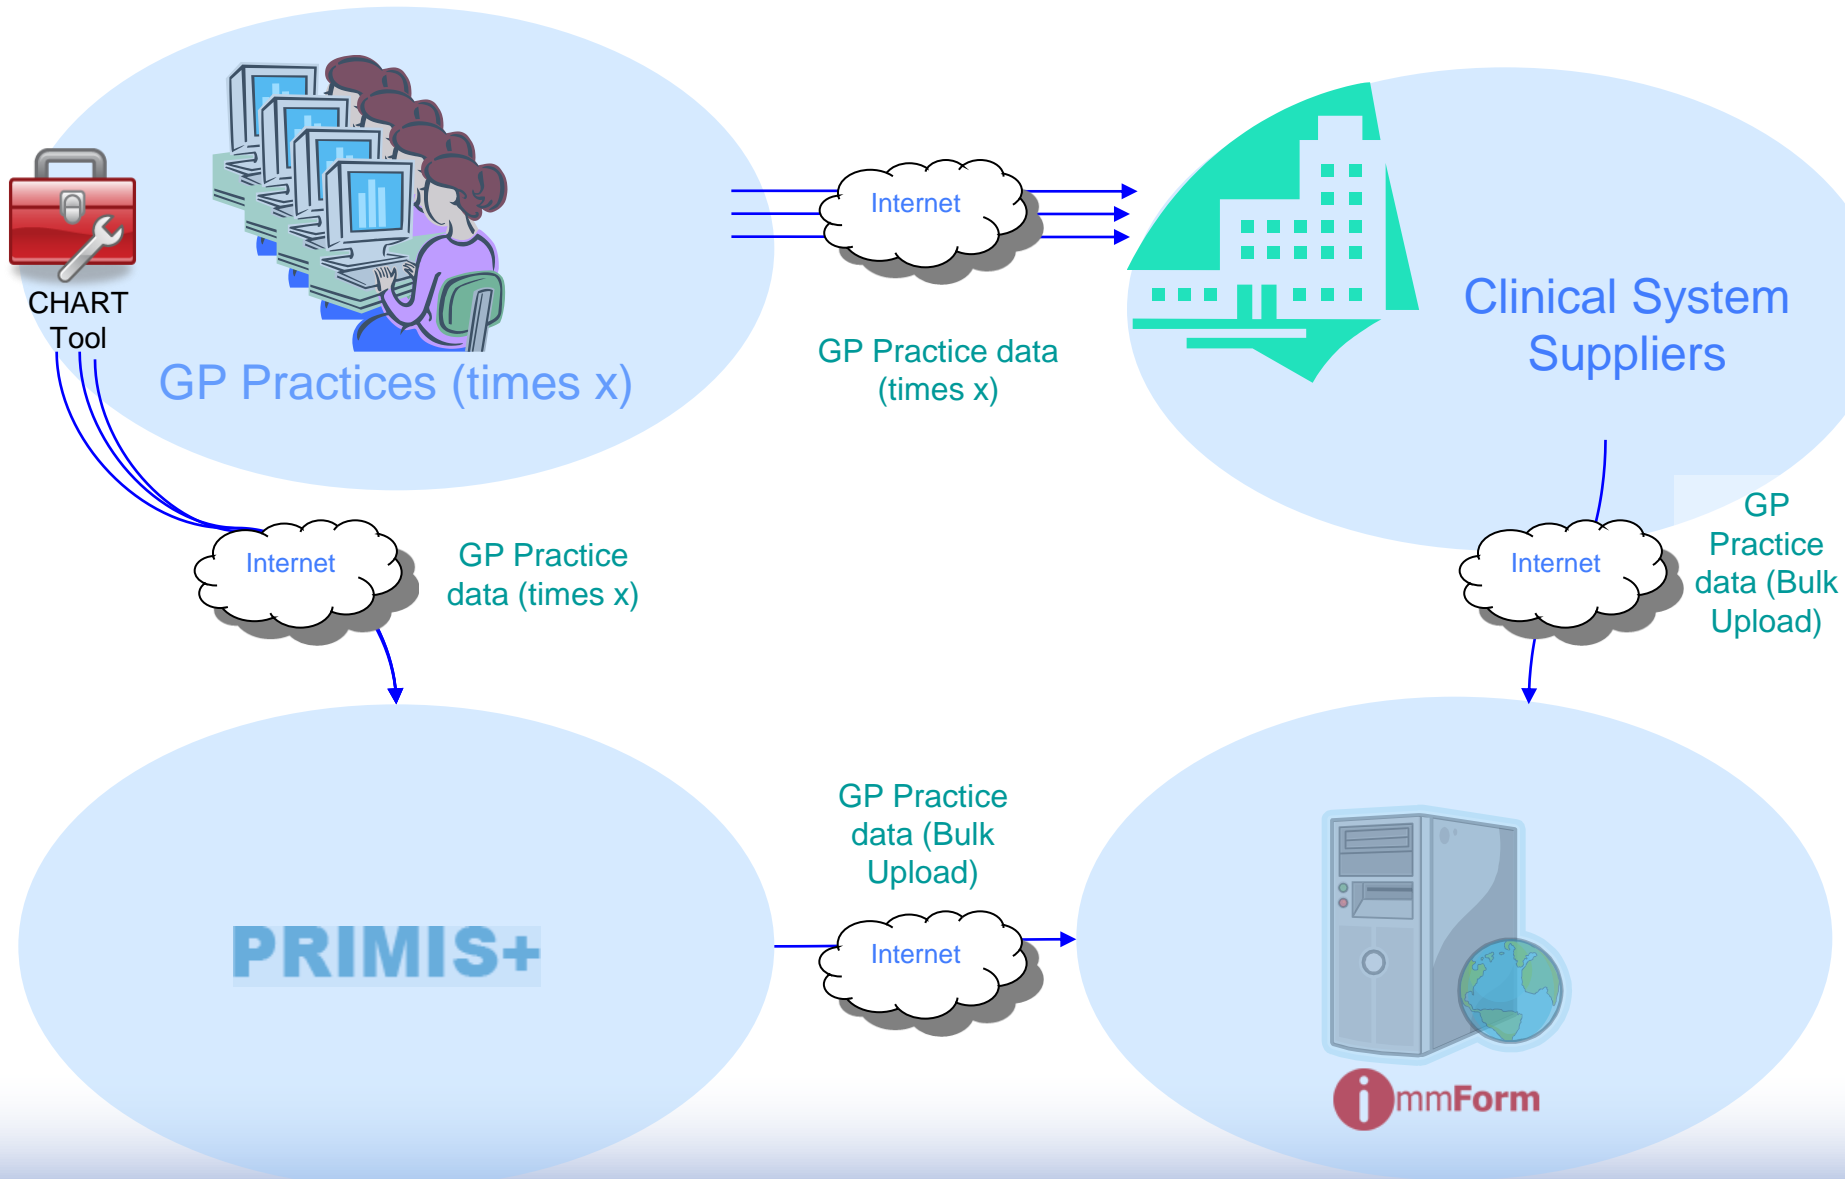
CHART Tool

GP Practices (times x)

Internet

GP Practice data (times x)

Clinical System Suppliers

Internet

GP Practice data (times x)

Internet

GP Practice data (Bulk Upload)

PRIMIS+

GP Practice data (Bulk Upload)

Internet

ImmForm